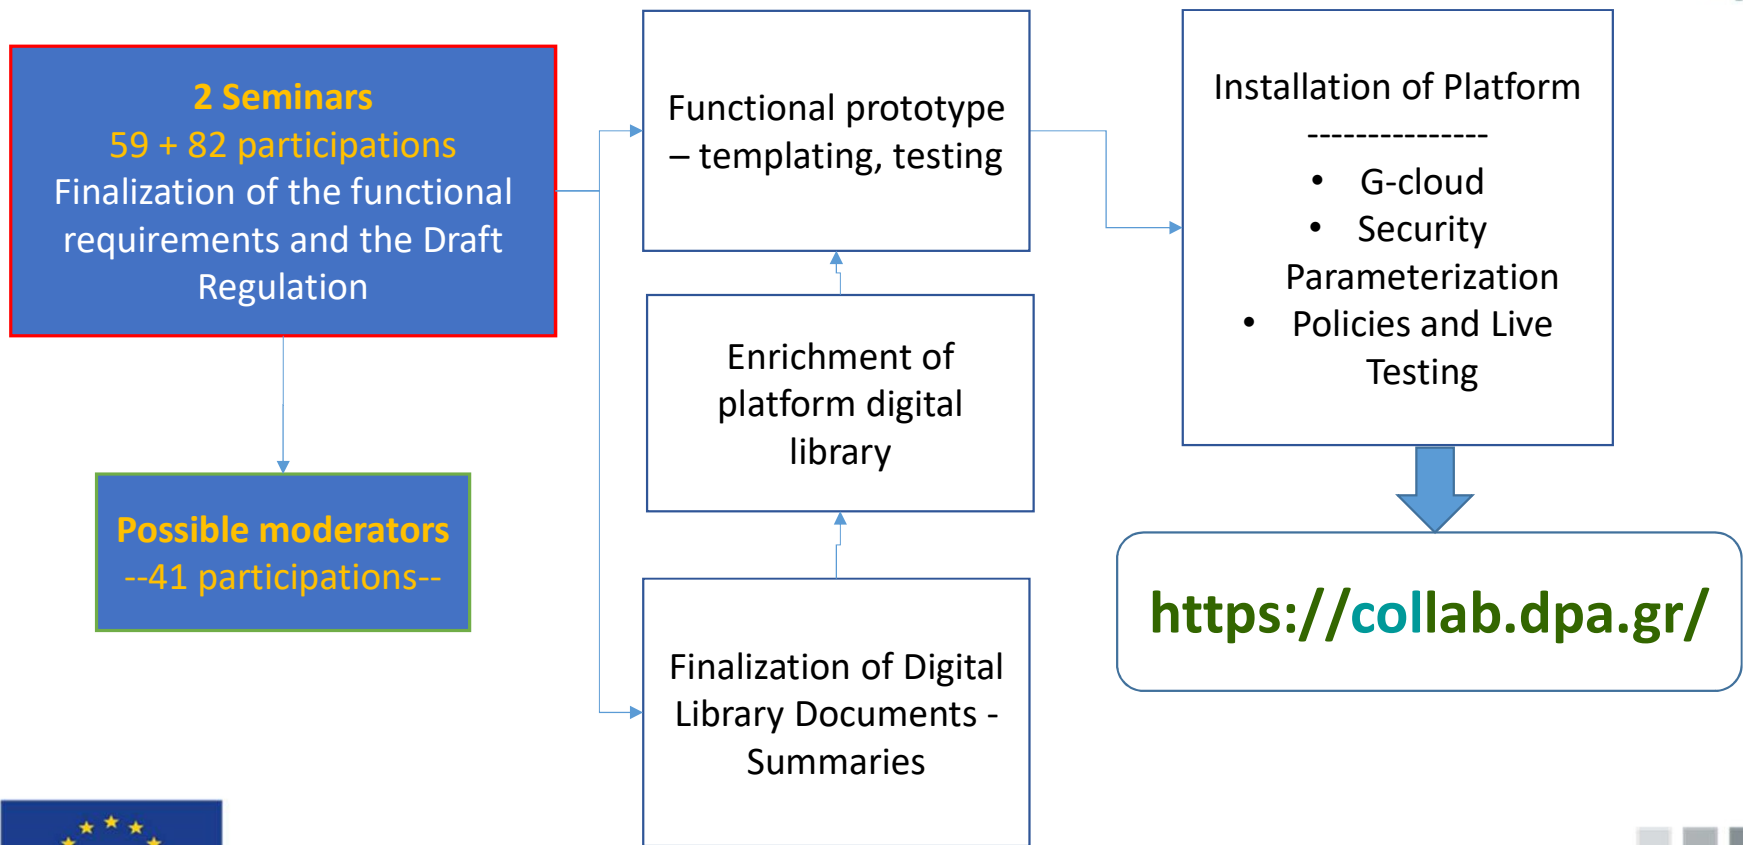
2 Seminars
59 + 82 participations
Finalization of the functional requirements and the Draft Regulation

Possible moderators
--41 participations--

Functional prototype – templating, testing

Enrichment of platform digital library

Finalization of Digital Library Documents - Summaries

Installation of Platform
---------------
• G-cloud
• Security Parameterization
• Policies and Live Testing

https://collab.dpa.gr/